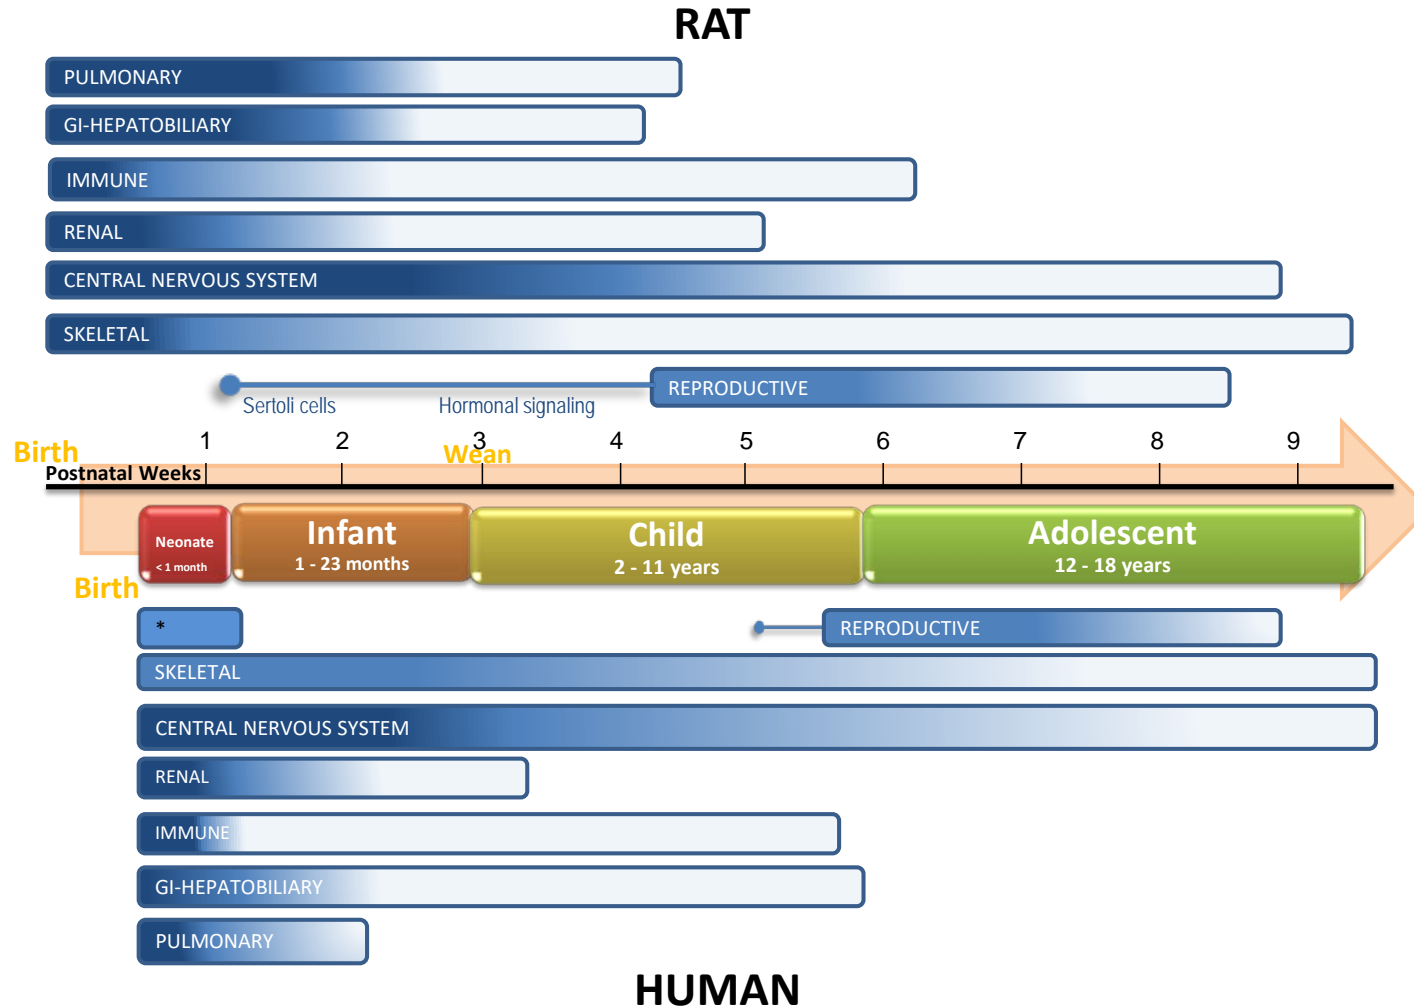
RAT

PULMONARY

GI-HEPATOBILIARY

IMMUNE

RENAL

CENTRAL NERVOUS SYSTEM

SKELETAL

Sertoli cells Hormonal signaling REPRODUCTIVE

Birth 1 2 3 Wean 4 5 6 7 8 9

Postnatal Weeks

Neonate
< 1 month

Infant
1 - 23 months

Child
2 - 11 years

Adolescent
12 - 18 years

Birth

*

REPRODUCTIVE

SKELETAL

CENTRAL NERVOUS SYSTEM

RENAL

IMMUNE

GI-HEPATOBILIARY

PULMONARY

HUMAN